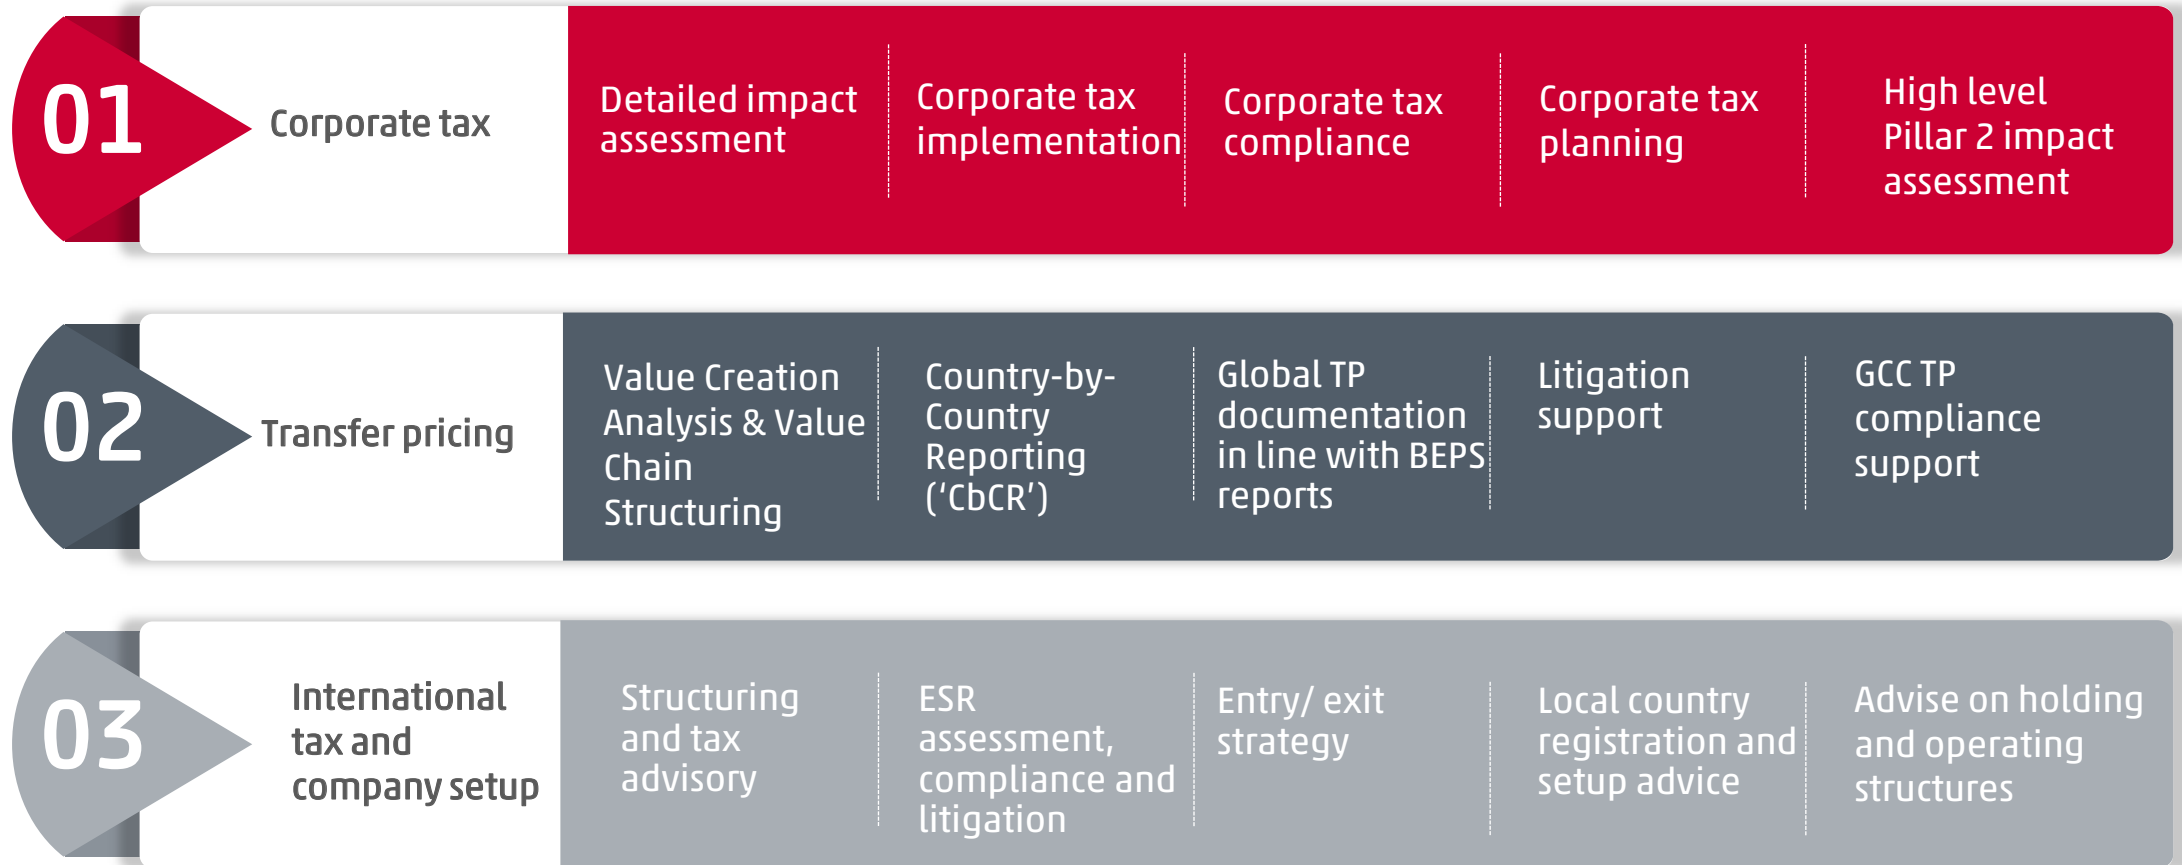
01

Corporate tax

Detailed impact assessment

Corporate tax implementation

Corporate tax compliance

Corporate tax planning

High level Pillar 2 impact assessment

02

Transfer pricing

Value Creation Analysis & Value Chain Structuring

Country-by-Country Reporting ('CbCR')

Global TP documentation in line with BEPS reports

Litigation support

GCC TP compliance support

03

International tax and company setup

Structuring and tax advisory

ESR assessment, compliance and litigation

Entry/ exit strategy

Local country registration and setup advice

Advise on holding and operating structures